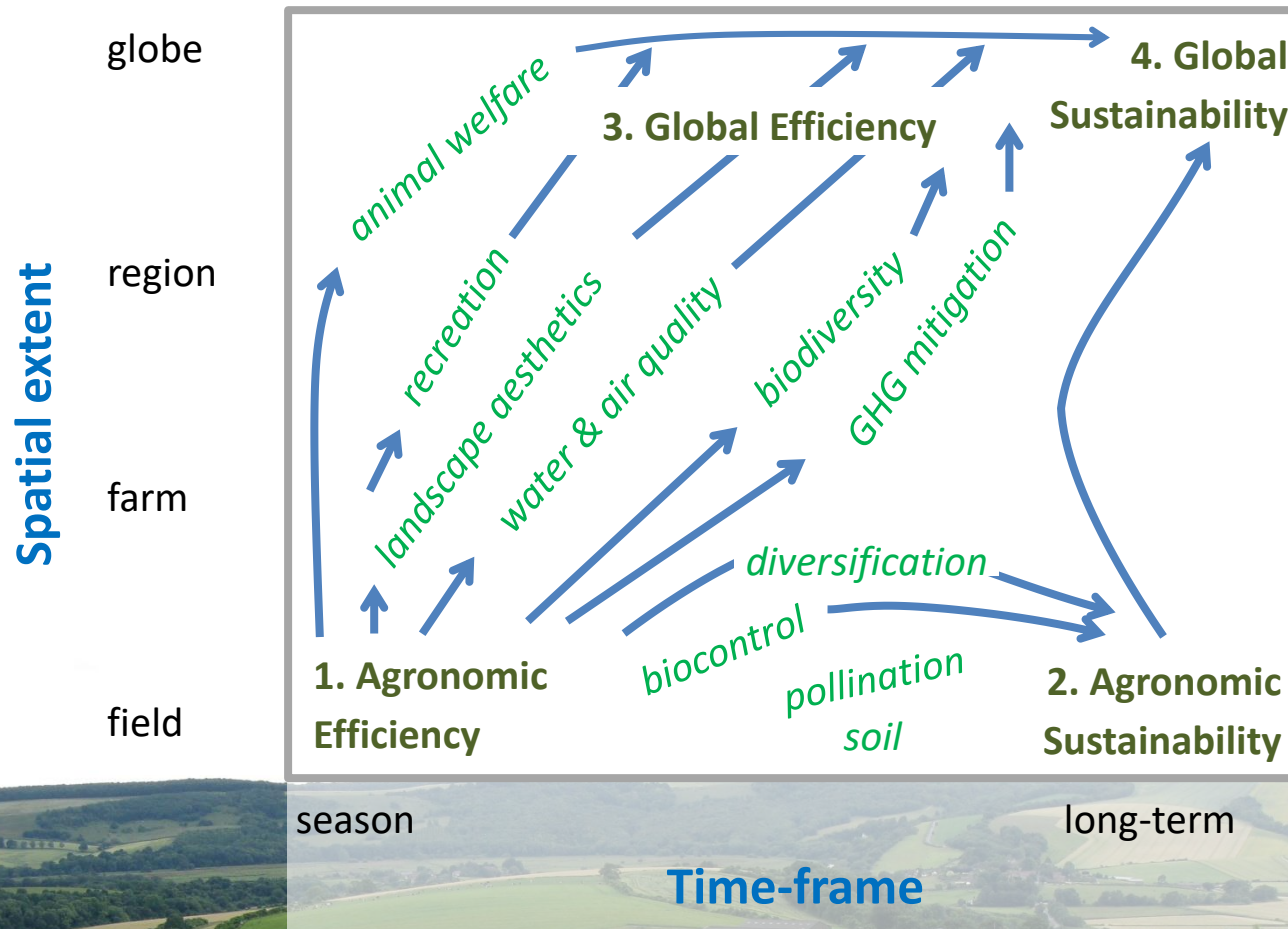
Spatial extent

globe

region

farm

field

4. Global Sustainability

3. Global Efficiency

animal welfare

recreation

landscape aesthetics

water & air quality

biodiversity

GHG mitigation

diversification

biocontrol

pollination

soil

1. Agronomic Efficiency

2. Agronomic Sustainability

season

long-term

Time-frame